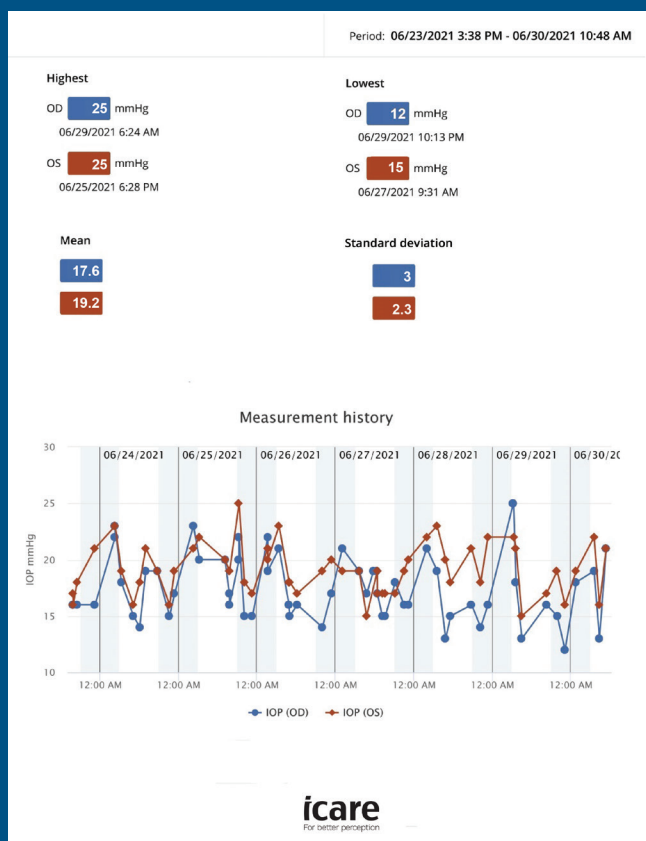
Period: 06/23/2021 3:38 PM - 06/30/2021 10:48 AM

Highest

OD 25 mmHg
06/29/2021 6:24 AM

OS 25 mmHg
06/25/2021 6:28 PM

Lowest

OD 12 mmHg
06/29/2021 10:13 PM

OS 15 mmHg
06/27/2021 9:31 AM

Mean

17.6

19.2

Standard deviation

3

2.3

Measurement history

30
25
20
15
10

IOP mmHg

06/24/2021
06/25/2021
06/26/2021
06/27/2021
06/28/2021
06/29/2021
06/30/20

12:00 AM
12:00 AM
12:00 AM
12:00 AM
12:00 AM
12:00 AM
12:00 AM

IOP (OD)
IOP (OS)

icare
For better perception